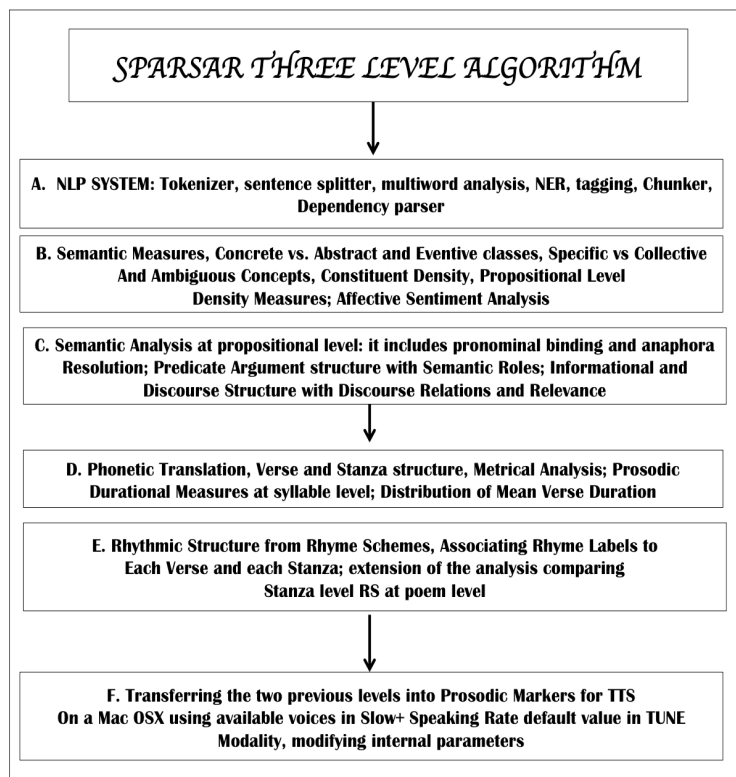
SPARSAR THREE LEVEL ALGORITHM

A. NLP SYSTEM: Tokenizer, sentence splitter, multiword analysis, NER, tagging, Chunker, Dependency parser

B. Semantic Measures, Concrete vs. Abstract and Eventive classes, Specific vs Collective And Ambiguous Concepts, Constituent Density, Propositional Level Density Measures; Affective Sentiment Analysis

C. Semantic Analysis at propositional level: it includes pronominal binding and anaphora Resolution; Predicate Argument structure with Semantic Roles; Informational and Discourse Structure with Discourse Relations and Relevance

D. Phonetic Translation, Verse and Stanza structure, Metrical Analysis; Prosodic Durational Measures at syllable level; Distribution of Mean Verse Duration

E. Rhythmic Structure from Rhyme Schemes, Associating Rhyme Labels to Each Verse and each Stanza; extension of the analysis comparing Stanza level RS at poem level

F. Transferring the two previous levels into Prosodic Markers for TTS On a Mac OSX using available voices in Slow+ Speaking Rate default value in TUNE Modality, modifying internal parameters